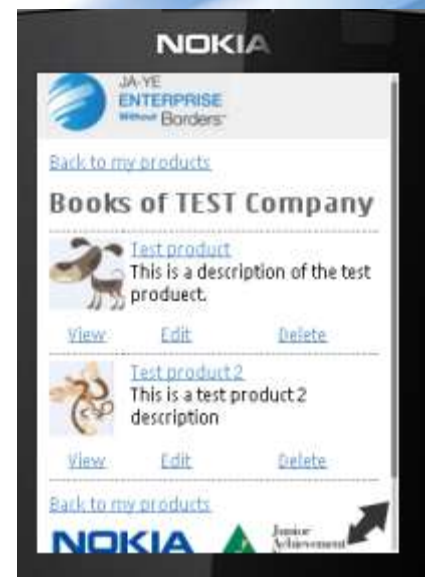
NOKIA

JA-YE
ENTERPRISE
Without Borders

Back to my products

Books of TEST Company

Test product
This is a description of the test produect.

View Edit Delete

Test product 2
This is a test product 2 description

View Edit Delete

Back to my products

NOKIA

Junior Achievement